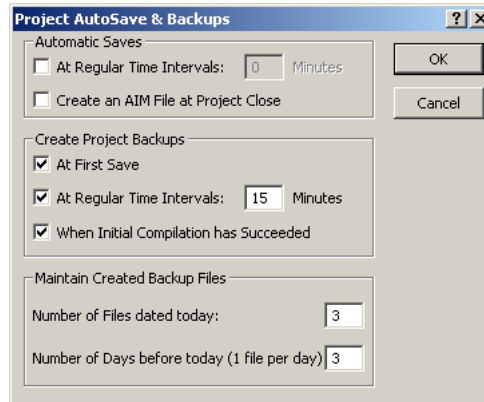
Project AutoSave & Backups

?

X

Automatic Saves

At Regular Time Intervals: 0 Minutes

Create an AIM File at Project Close

OK

Cancel

Create Project Backups

At First Save

At Regular Time Intervals: 15 Minutes

When Initial Compilation has Succeeded

Maintain Created Backup Files

Number of Files dated today: 3

Number of Days before today (1 file per day) 3